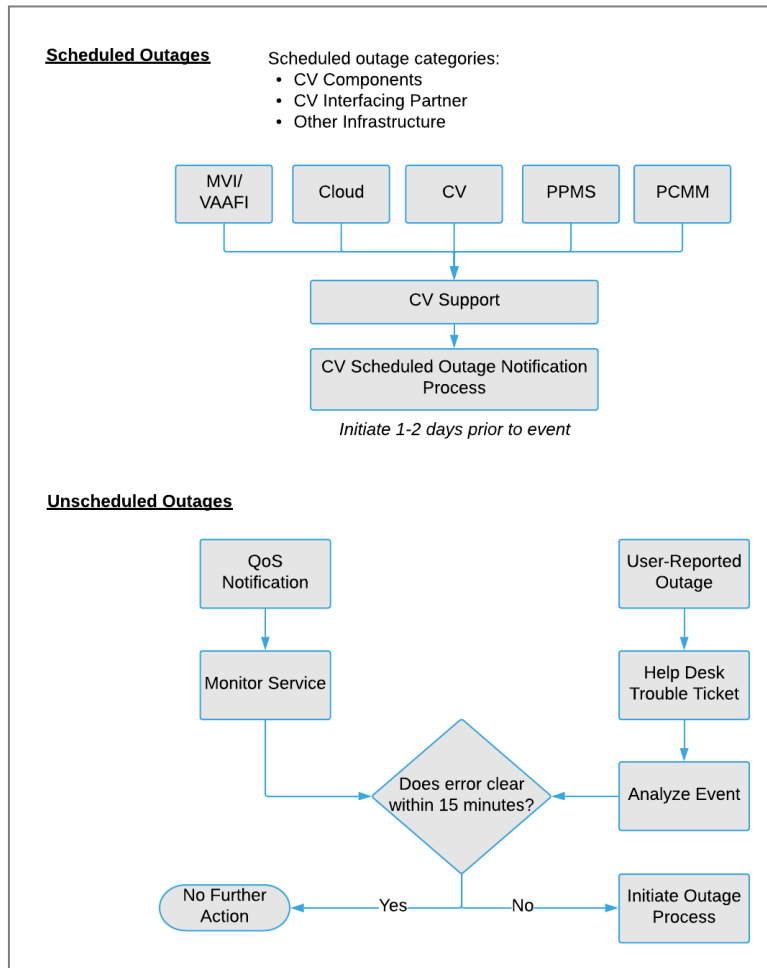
Scheduled Outages

Scheduled outage categories:
• CV Components
• CV Interfacing Partner
• Other Infrastructure

MVI/ VAAFI

Cloud

CV

PPMS

PCMM

CV Support

CV Scheduled Outage Notification Process

Initiate 1-2 days prior to event

Unscheduled Outages

QoS Notification

User-Reported Outage

Monitor Service

Help Desk Trouble Ticket

Does error clear within 15 minutes?

Analyze Event

No Further Action

Yes

No

Initiate Outage Process